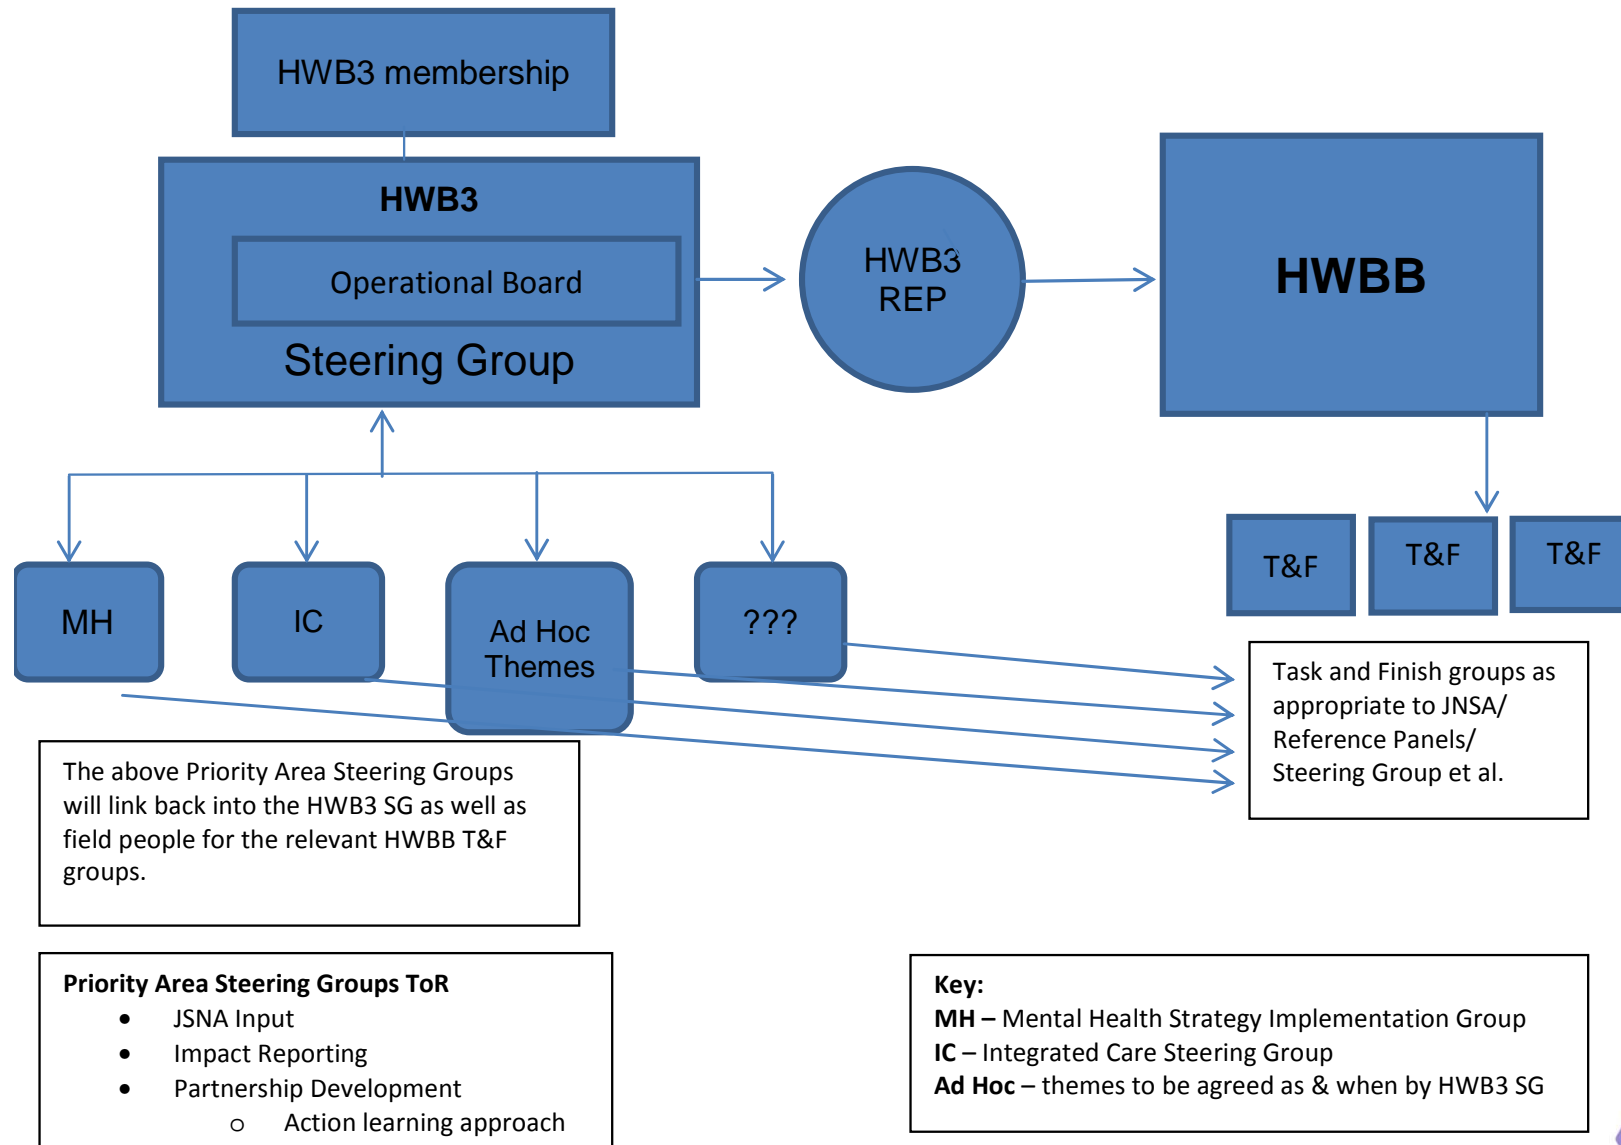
HWB3 membership

HWB3

Operational Board

Steering Group

HWB3 REP

HWBB

T&F

T&F

T&F

MH

IC

Ad Hoc Themes

???

Task and Finish groups as appropriate to JNSA/ Reference Panels/ Steering Group et al.

The above Priority Area Steering Groups will link back into the HWB3 SG as well as field people for the relevant HWBB T&F groups.

**Priority Area Steering Groups ToR**
- JSNA Input
- Impact Reporting
- Partnership Development
  - Action learning approach

**Key:**
**MH –** Mental Health Strategy Implementation Group
**IC** – Integrated Care Steering Group
**Ad Hoc** – themes to be agreed as & when by HWB3 SG